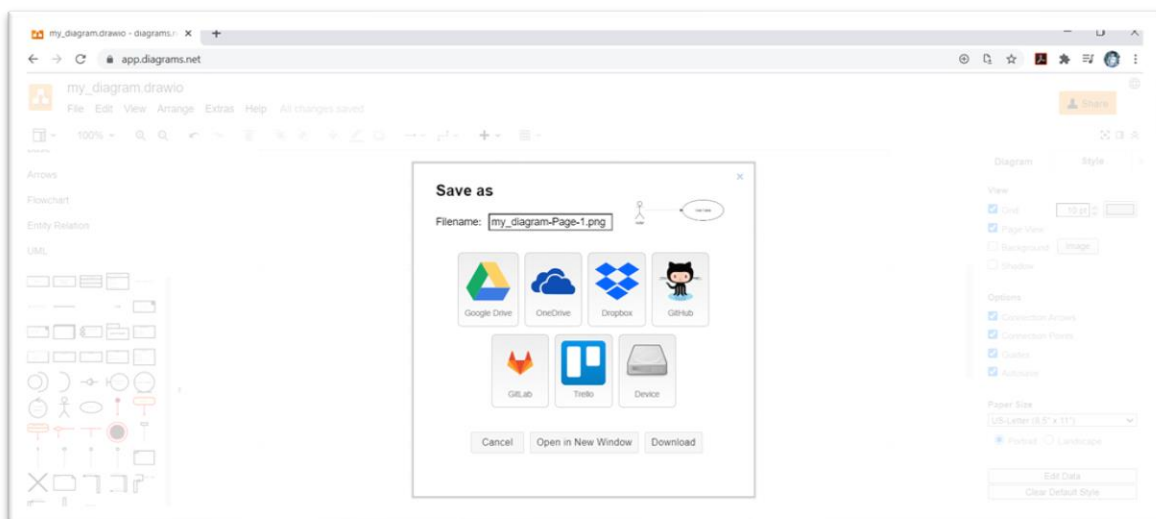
my_diagram.drawio - diagrams.n ×  +

app.diagrams.net

my_diagram.drawio
File Edit View Arrange Extras Help All changes saved

Share

100%

Arrows
Flowchart
Entity Relation
UML

Diagram Style

View
Grid 10 pt
Page View
Background Image
Shadow

Options
Connection Arrows
Connection Points
Guides
Autosave

Paper Size
US-Letter (8.5" x 11")
Portrait Landscape

Edit Data
Clear Default Style

Save as
×
Filename: my_diagram-Page-1.png

Google Drive
OneDrive
Dropbox
GitHub
GitLab
Trello
Device

Cancel
Open in New Window
Download